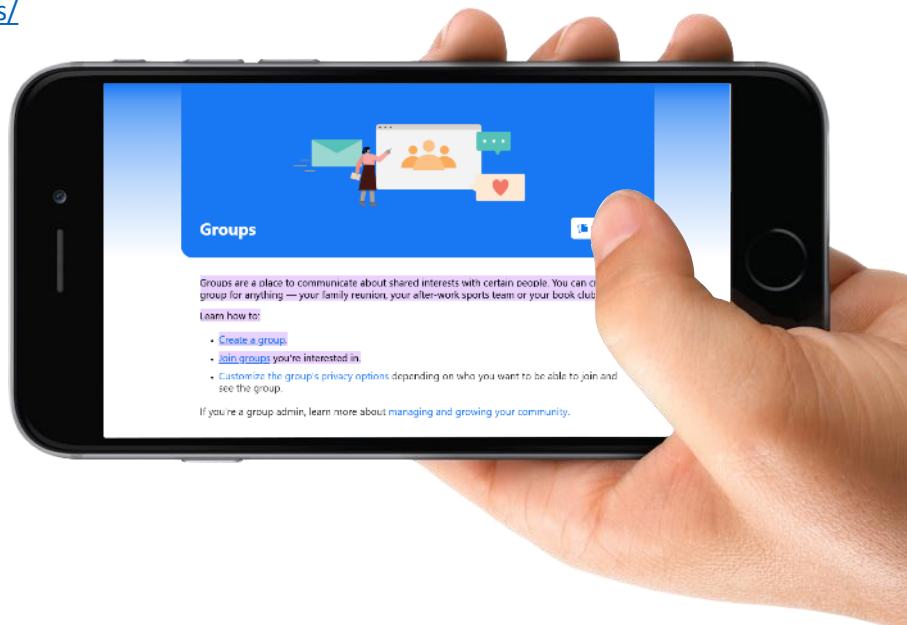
s/

Groups

Groups are a place to communicate about shared interests with certain people. You can cr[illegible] group for anything — your family reunion, your after-work sports team or your book club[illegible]

Learn how to:

- Create a group.
- Join groups you're interested in.
- Customize the group's privacy options depending on who you want to be able to join and see the group.

If you're a group admin, learn more about managing and growing your community.